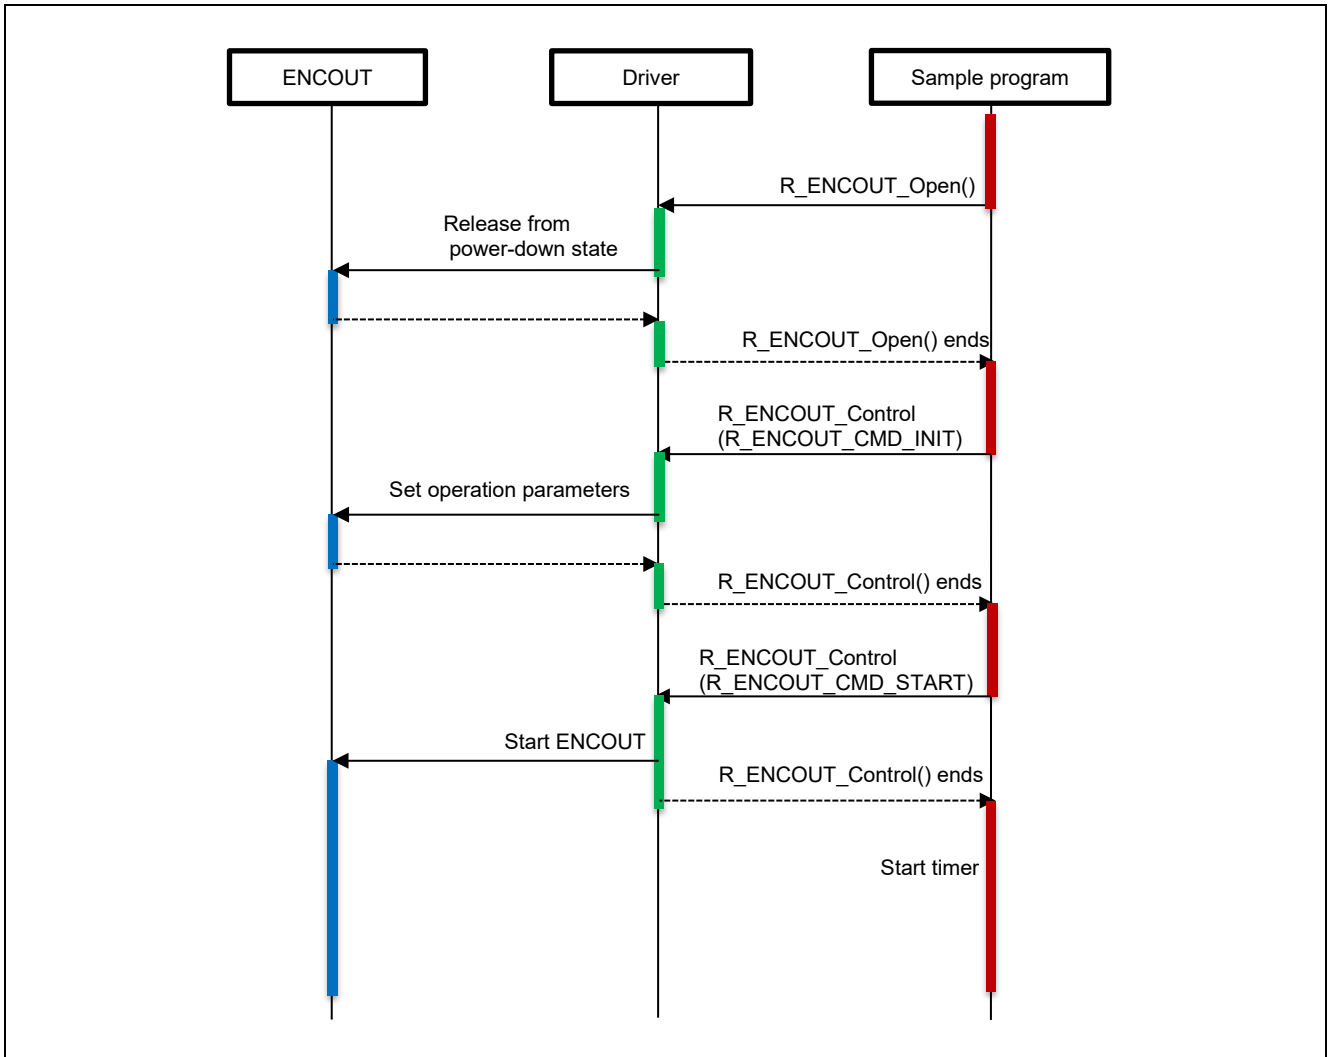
ENCOUT

Driver

Sample program

R_ENCOUT_Open()

Release from power-down state

R_ENCOUT_Open() ends

R_ENCOUT_Control (R_ENCOUT_CMD_INIT)

Set operation parameters

R_ENCOUT_Control() ends

R_ENCOUT_Control (R_ENCOUT_CMD_START)

Start ENCOUT

R_ENCOUT_Control() ends

Start timer